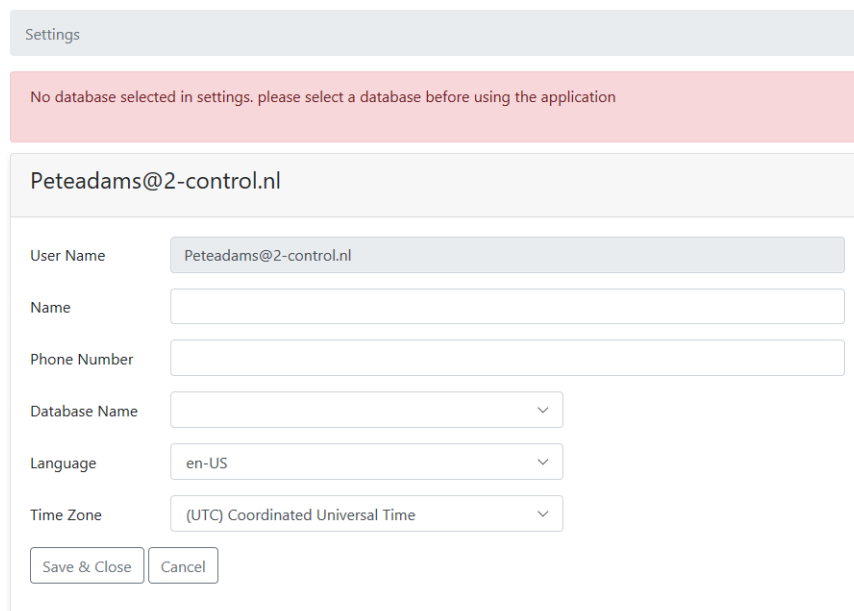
Settings

No database selected in settings. please select a database before using the application

Peteadams@2-control.nl

User Name Peteadams@2-control.nl

Name

Phone Number

Database Name

Language en-US

Time Zone (UTC) Coordinated Universal Time

Save & Close Cancel